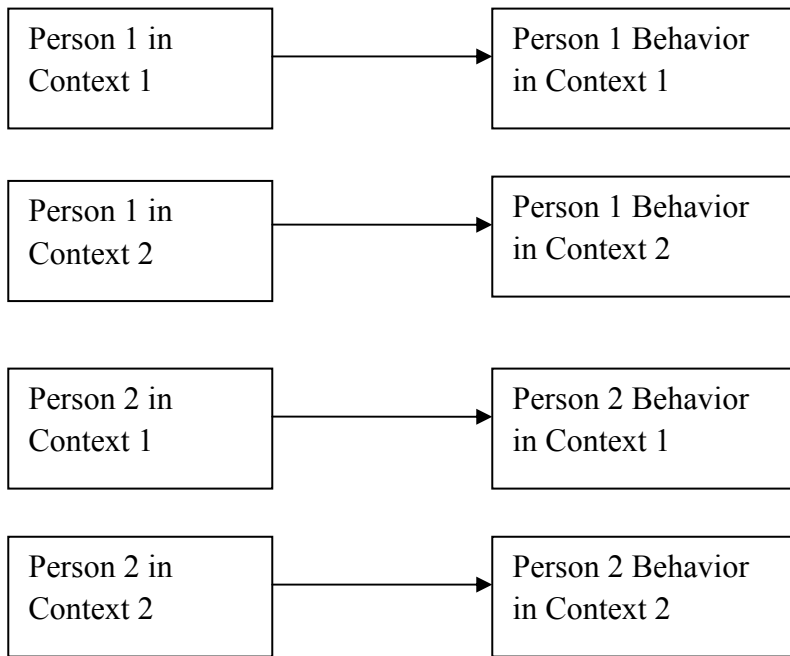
Person 1 in Context 1

Person 1 Behavior in Context 1

Person 1 in Context 2

Person 1 Behavior in Context 2

Person 2 in Context 1

Person 2 Behavior in Context 1

Person 2 in Context 2

Person 2 Behavior in Context 2